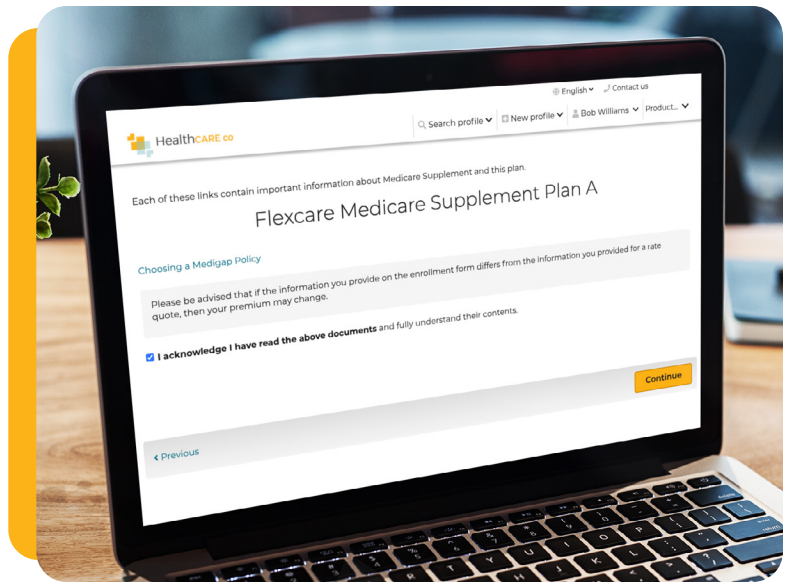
English Contact us

HealthCARE co

Search profile New profile Bob Williams Product...

Each of these links contain important information about Medicare Supplement and this plan.

Flexcare Medicare Supplement Plan A

Choosing a Medigap Policy

Please be advised that if the information you provide on the enrollment form differs from the information you provided for a rate quote, then your premium may change.

I acknowledge I have read the above documents and fully understand their contents.

Continue

Previous